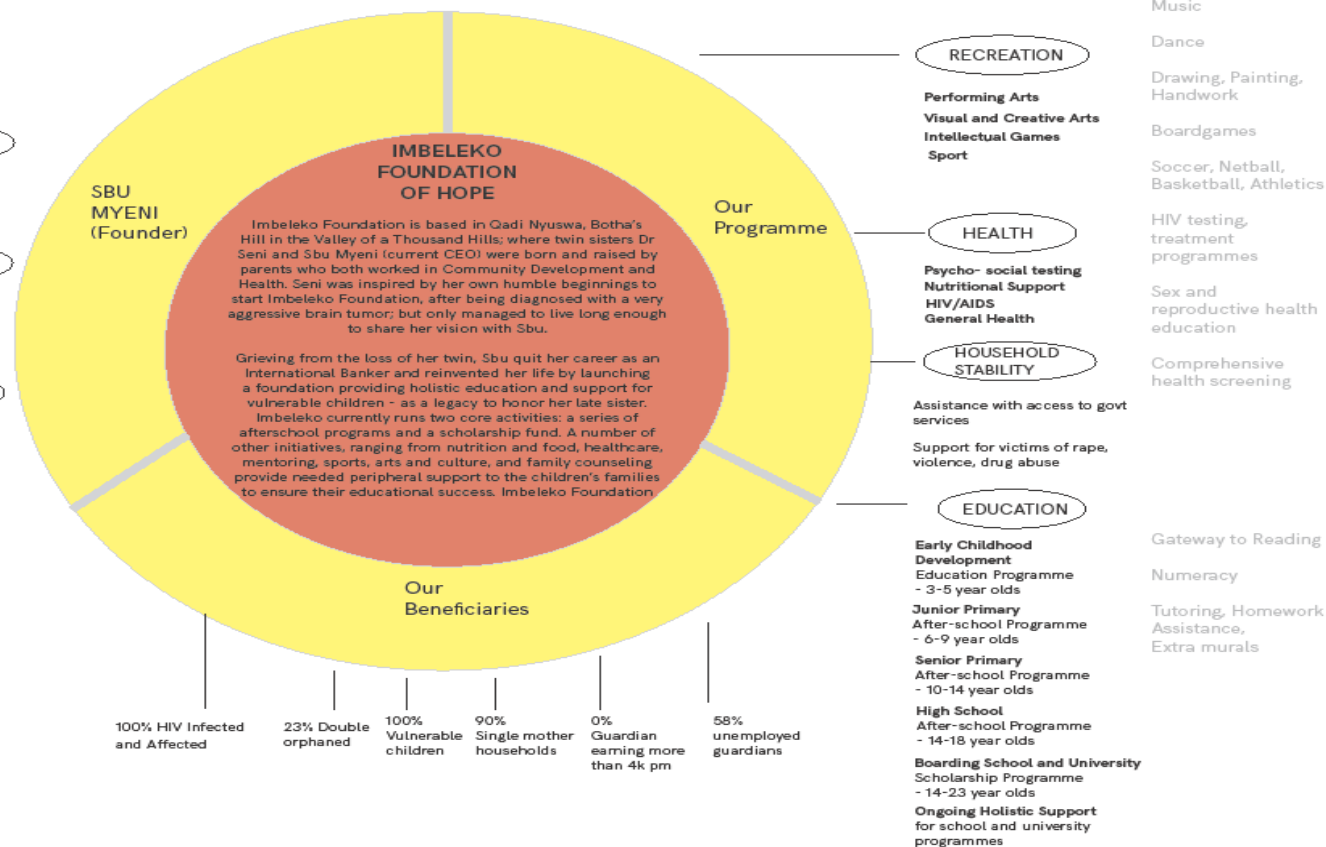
IMBELEKO FOUNDATION OF HOPE

Imbeleko Foundation is based in Qadi Nyuswa, Botha's Hill in the Valley of a Thousand Hills; where twin sisters Dr Seni and Sbu Myeni (current CEO) were born and raised by parents who both worked in Community Development and Health. Seni was inspired by her own humble beginnings to start Imbeleko Foundation, after being diagnosed with a very aggressive brain tumor; but only managed to live long enough to share her vision with Sbu.

Grieving from the loss of her twin, Sbu quit her career as an International Banker and reinvented her life by launching a foundation providing holistic education and support for vulnerable children - as a legacy to honor her late sister. Imbeleko currently runs two core activities: a series of afterschool programs and a scholarship fund. A number of other initiatives, ranging from nutrition and food, healthcare, mentoring, sports, arts and culture, and family counseling provide needed peripheral support to the children's families to ensure their educational success. Imbeleko Foundation

SBU MYENI (Founder)

Our Programme

Our Beneficiaries

100% HIV Infected and Affected

23% Double orphaned

100% Vulnerable children

90% Single mother households

0% Guardian earning more than 4k pm

58% unemployed guardians

RECREATION

Performing Arts
Visual and Creative Arts
Intellectual Games
Sport

Music

Dance

Drawing, Painting, Handwork

Boardgames

Soccer, Netball, Basketball, Athletics

HEALTH

Psycho- social testing
Nutritional Support
HIV/AIDS
General Health

HIV testing, treatment programmes

Sex and reproductive health education

Comprehensive health screening

HOUSEHOLD STABILITY

Assistance with access to govt services

Support for victims of rape, violence, drug abuse

EDUCATION

Early Childhood Development
Education Programme
- 3-5 year olds

Junior Primary
After-school Programme
- 6-9 year olds

Senior Primary
After-school Programme
- 10-14 year olds

High School
After-school Programme
- 14-18 year olds

Boarding School and University
Scholarship Programme
- 14-23 year olds

Ongoing Holistic Support
for school and university programmes

Gateway to Reading

Numeracy

Tutoring, Homework Assistance, Extra murals